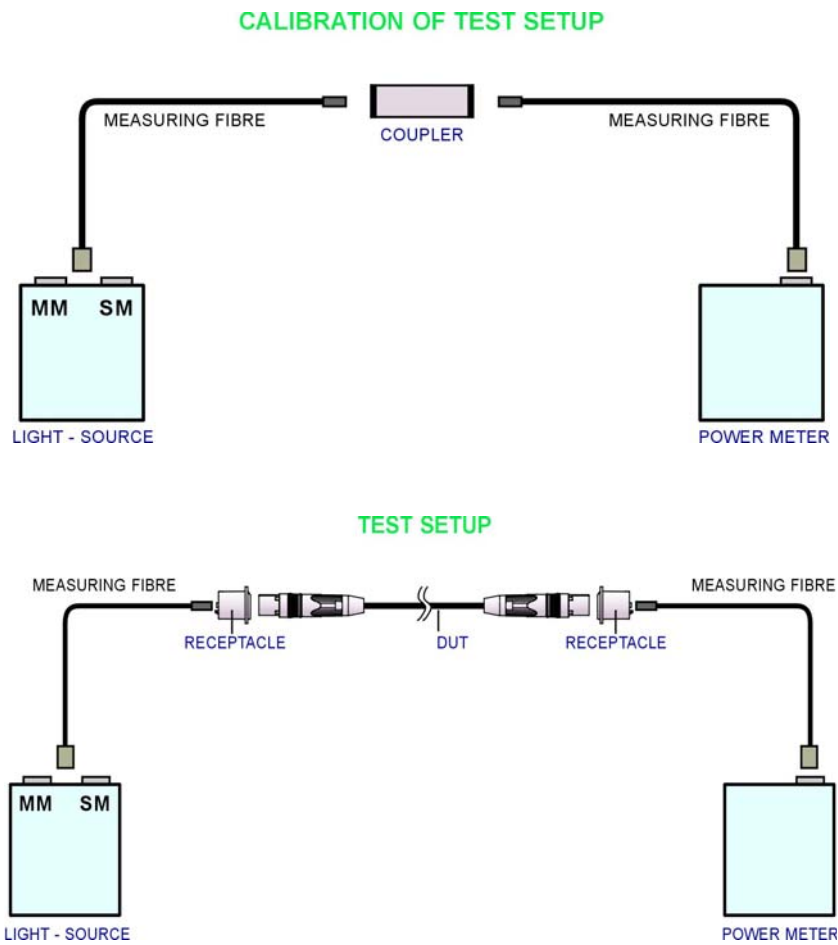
CALIBRATION OF TEST SETUP

MEASURING FIBRE

COUPLER

MEASURING FIBRE

MM SM

LIGHT - SOURCE

POWER METER

TEST SETUP

MEASURING FIBRE

RECEPTACLE

DUT

RECEPTACLE

MEASURING FIBRE

MM SM

LIGHT - SOURCE

POWER METER